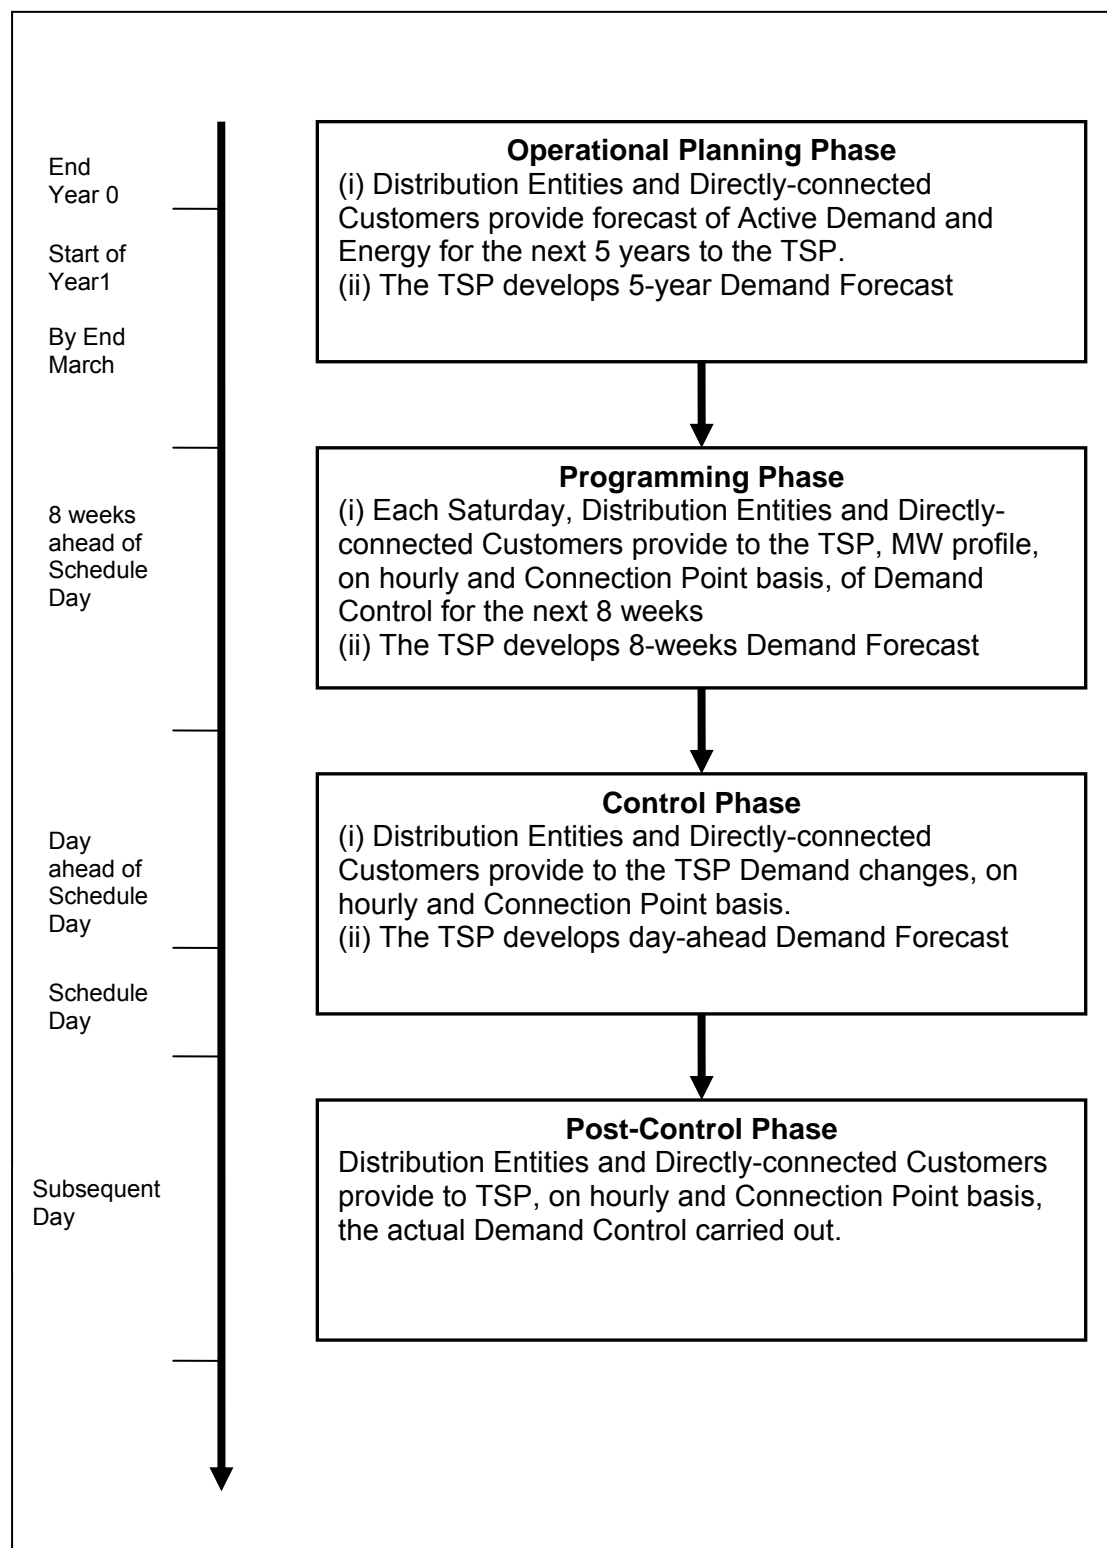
End Year 0

Start of Year1

By End March

Operational Planning Phase
(i) Distribution Entities and Directly-connected Customers provide forecast of Active Demand and Energy for the next 5 years to the TSP.
(ii) The TSP develops 5-year Demand Forecast

8 weeks ahead of Schedule Day

Programming Phase
(i) Each Saturday, Distribution Entities and Directly-connected Customers provide to the TSP, MW profile, on hourly and Connection Point basis, of Demand Control for the next 8 weeks
(ii) The TSP develops 8-weeks Demand Forecast

Day ahead of Schedule Day

Control Phase
(i) Distribution Entities and Directly-connected Customers provide to the TSP Demand changes, on hourly and Connection Point basis.
(ii) The TSP develops day-ahead Demand Forecast

Schedule Day

Subsequent Day

Post-Control Phase
Distribution Entities and Directly-connected Customers provide to TSP, on hourly and Connection Point basis, the actual Demand Control carried out.